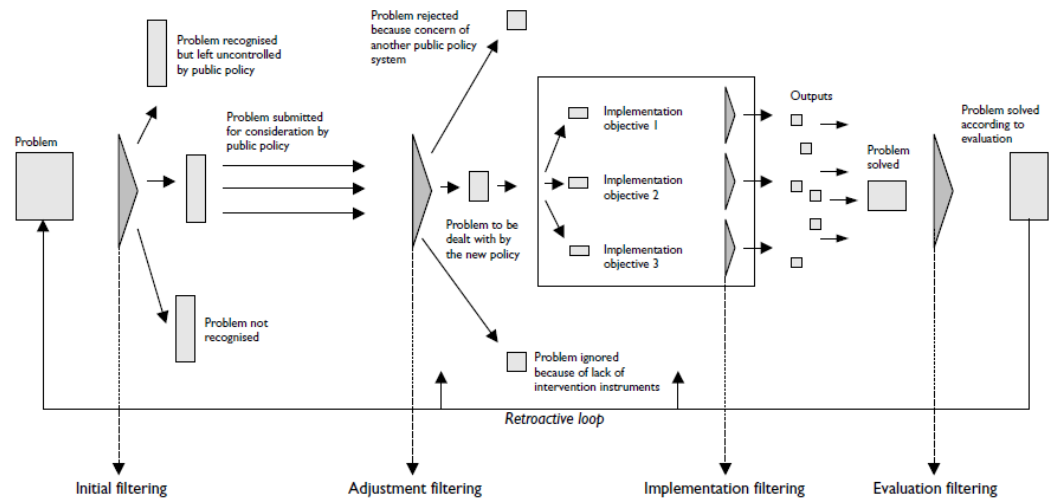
Problem recognised but left uncontrolled by public policy

Problem rejected because concern of another public policy system

Problem

Problem submitted for consideration by public policy

Implementation objective 1

Implementation objective 2

Implementation objective 3

Outputs

Problem solved

Problem solved according to evaluation

Problem to be dealt with by the new policy

Problem not recognised

Problem ignored because of lack of intervention instruments

Retroactive loop

Initial filtering

Adjustment filtering

Implementation filtering

Evaluation filtering